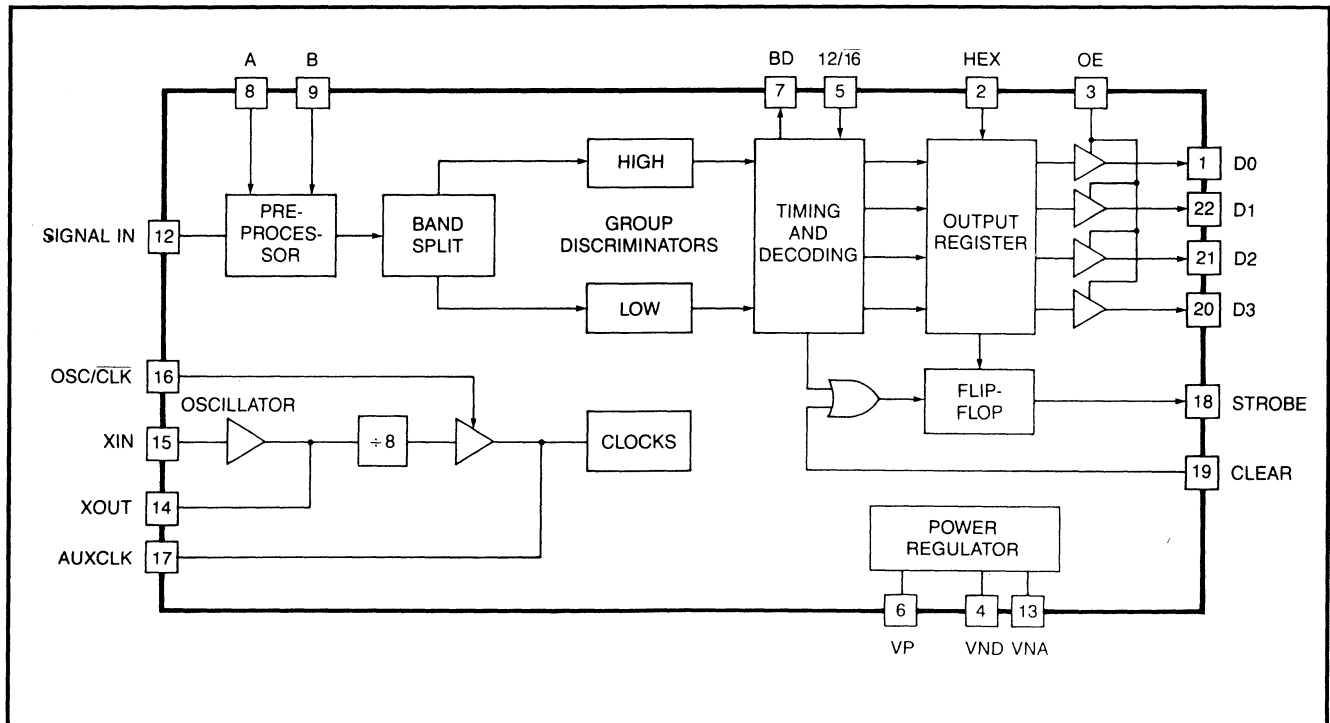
A B BD $12/\overline{16}$ HEX OE

8 9 7 5 2 3

SIGNAL IN 12

PRE-PROCES-SOR

BAND SPLIT

HIGH

GROUP DISCRIMINATORS

LOW

TIMING AND DECODING

OUTPUT REGISTER

1 D0

22 D1

21 D2

20 D3

OSC/$\overline{CLK}$ 16

OSCILLATOR

XIN 15

XOUT 14

AUXCLK 17

÷ 8

CLOCKS

FLIP-FLOP

18 STROBE

19 CLEAR

POWER REGULATOR

6 4 13

VP VND VNA